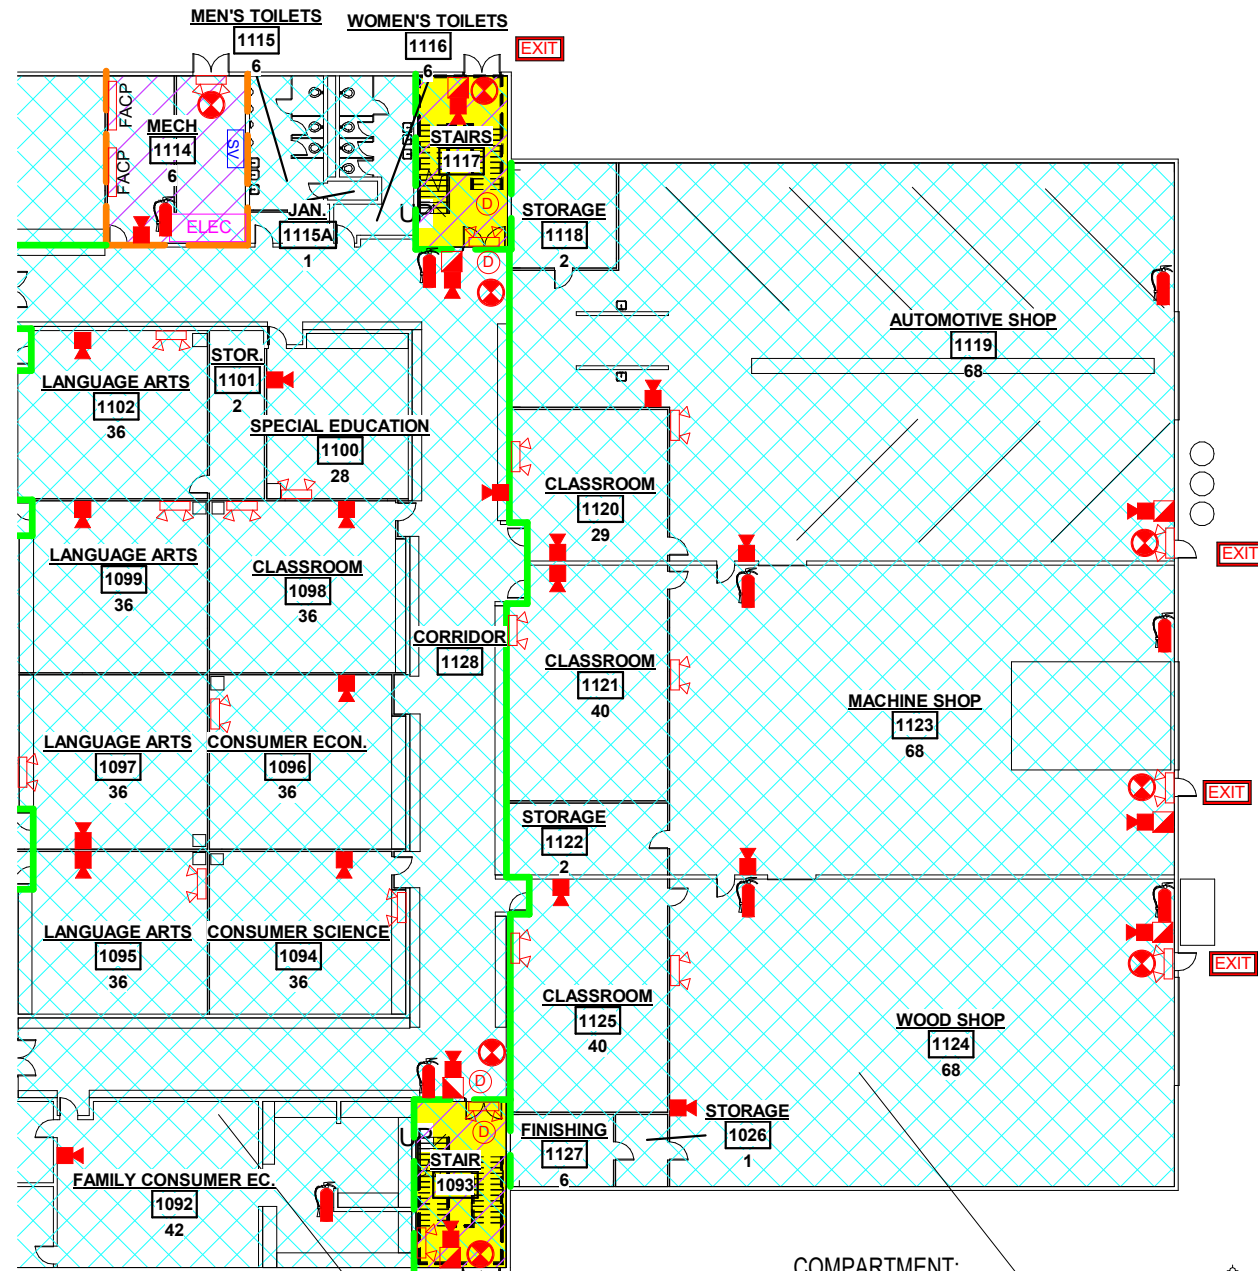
MEN'S TOILETS
1115
6
WOMEN'S TOILETS
1116
6
EXIT
FACP
FACP
MECH
1114
6
ELEC
JAN.
1115A
1
STAIRS
1117
UP
D
STORAGE
1118
2
D
AUTOMOTIVE SHOP
1119
68
LANGUAGE ARTS
1102
36
STOR.
1101
2
SPECIAL EDUCATION
1100
28
CLASSROOM
1120
29
EXIT
LANGUAGE ARTS
1099
36
CLASSROOM
1098
36
CORRIDOR
1128
CLASSROOM
1121
40
MACHINE SHOP
1123
68
LANGUAGE ARTS
1097
36
CONSUMER ECON.
1096
36
EXIT
STORAGE
1122
2
LANGUAGE ARTS
1095
36
CONSUMER SCIENCE
1094
36
EXIT
CLASSROOM
1125
40
WOOD SHOP
1124
68
D
D
UP
STAIR
1093
FINISHING
1127
6
STORAGE
1026
1
FAMILY CONSUMER EC.
1092
42
COMPARTMENT: